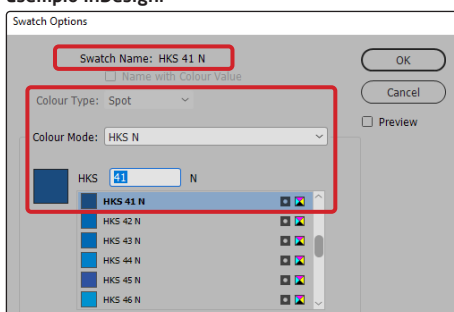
example InDesign:

Swatch Options

Swatch Name: HKS 41 N

Name with Colour Value

OK

Cancel

Preview

Colour Type: Spot

Colour Mode: HKS N

HKS 41 N

HKS 41 N
HKS 42 N
HKS 43 N
HKS 44 N
HKS 45 N
HKS 46 N